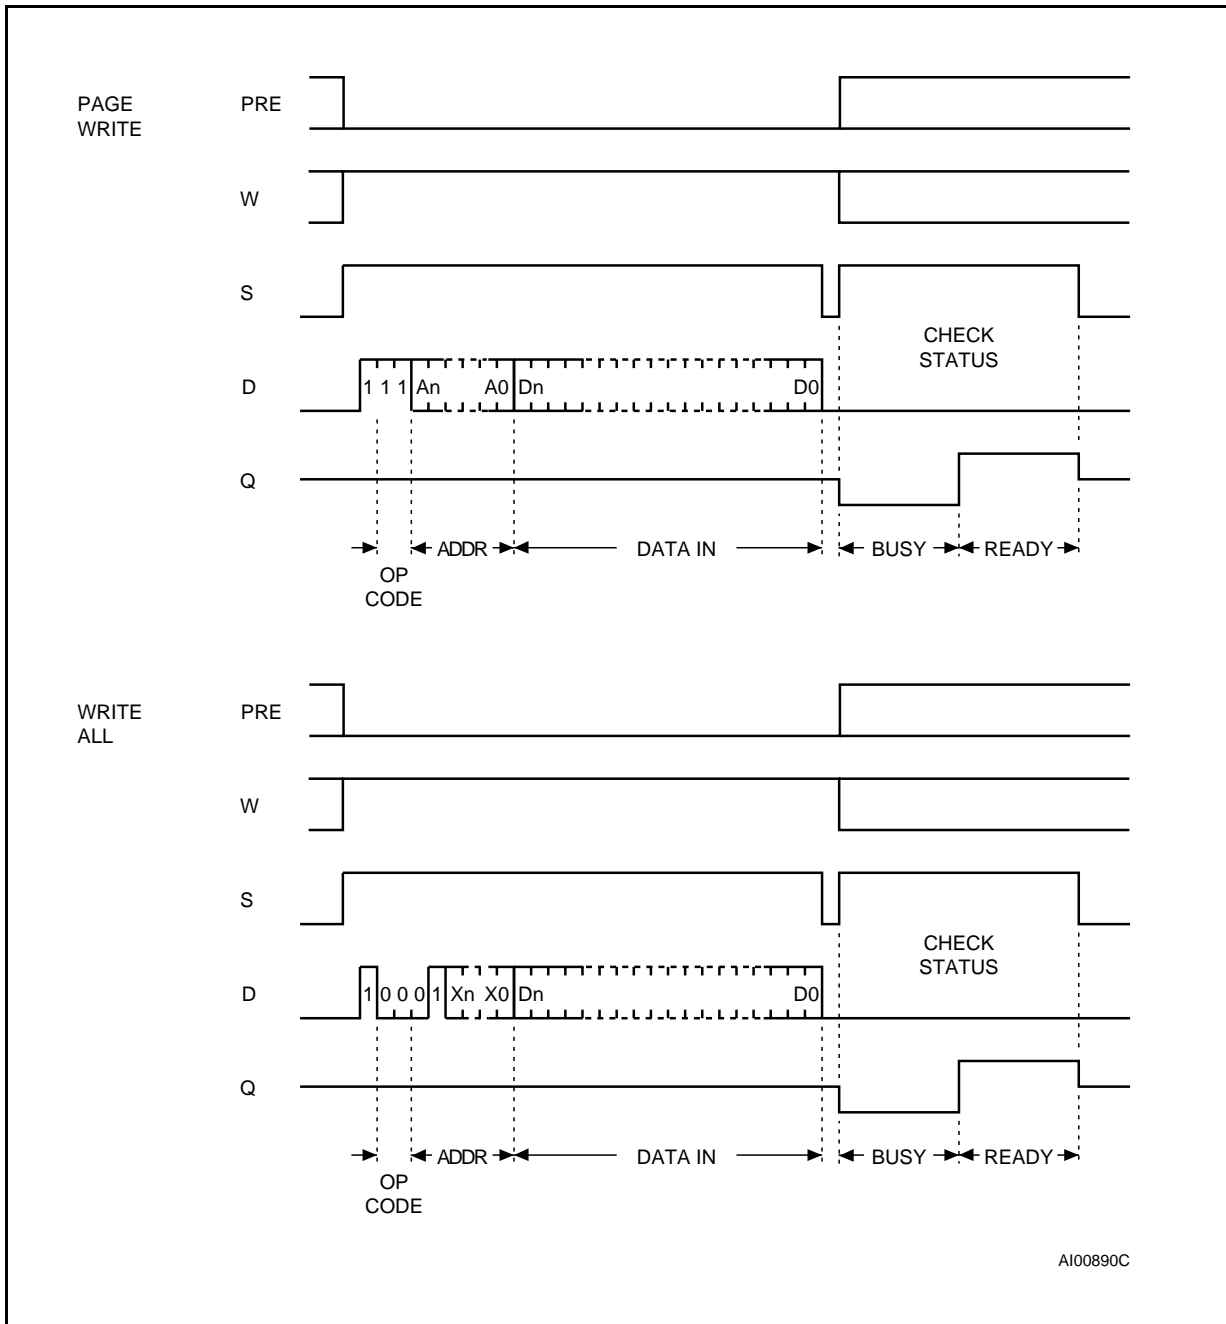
PAGE WRITE

PRE

W

S

CHECK STATUS

D

1 1 1 An A0 Dn D0

Q

ADDR DATA IN BUSY READY

OP CODE

WRITE ALL

PRE

W

S

CHECK STATUS

D

1 0 0 0 1 Xn X0 Dn D0

Q

ADDR DATA IN BUSY READY

OP CODE

AI00890C